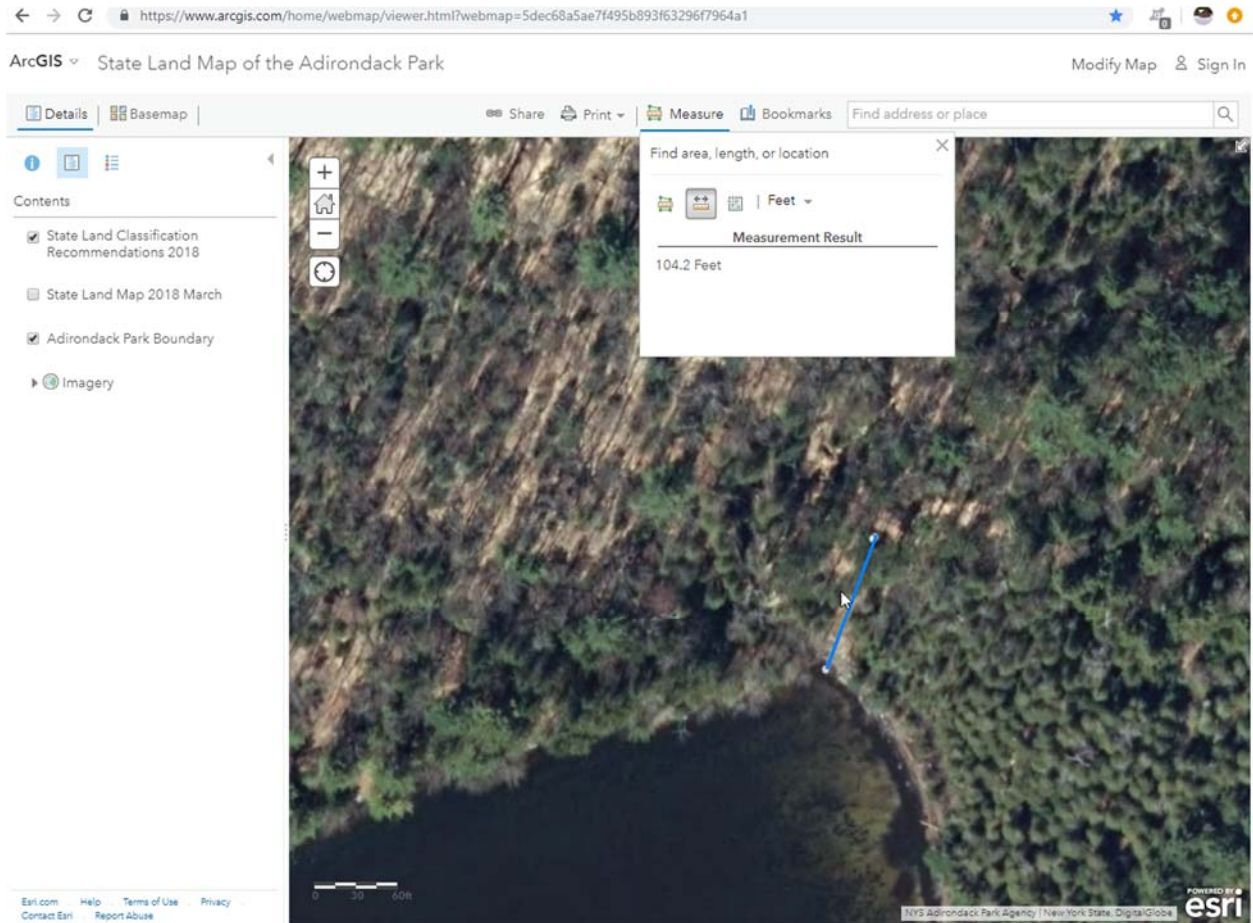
https://www.arcgis.com/home/webmap/viewer.html?webmap=5dec68a5ae7f495b893f63296f7964a1

ArcGIS State Land Map of the Adirondack Park

Modify Map Sign In

Details Basemap

Share Print Measure Bookmarks Find address or place

Contents

State Land Classification Recommendations 2018

State Land Map 2018 March

Adirondack Park Boundary

Imagery

Find area, length, or location

Feet

Measurement Result

104.2 Feet

0 30 60ft

NYS Adirondack Park Agency | New York State, DigitalGlobe

POWERED BY esri

Esri.com Help Terms of Use Privacy Contact Esri Report Abuse